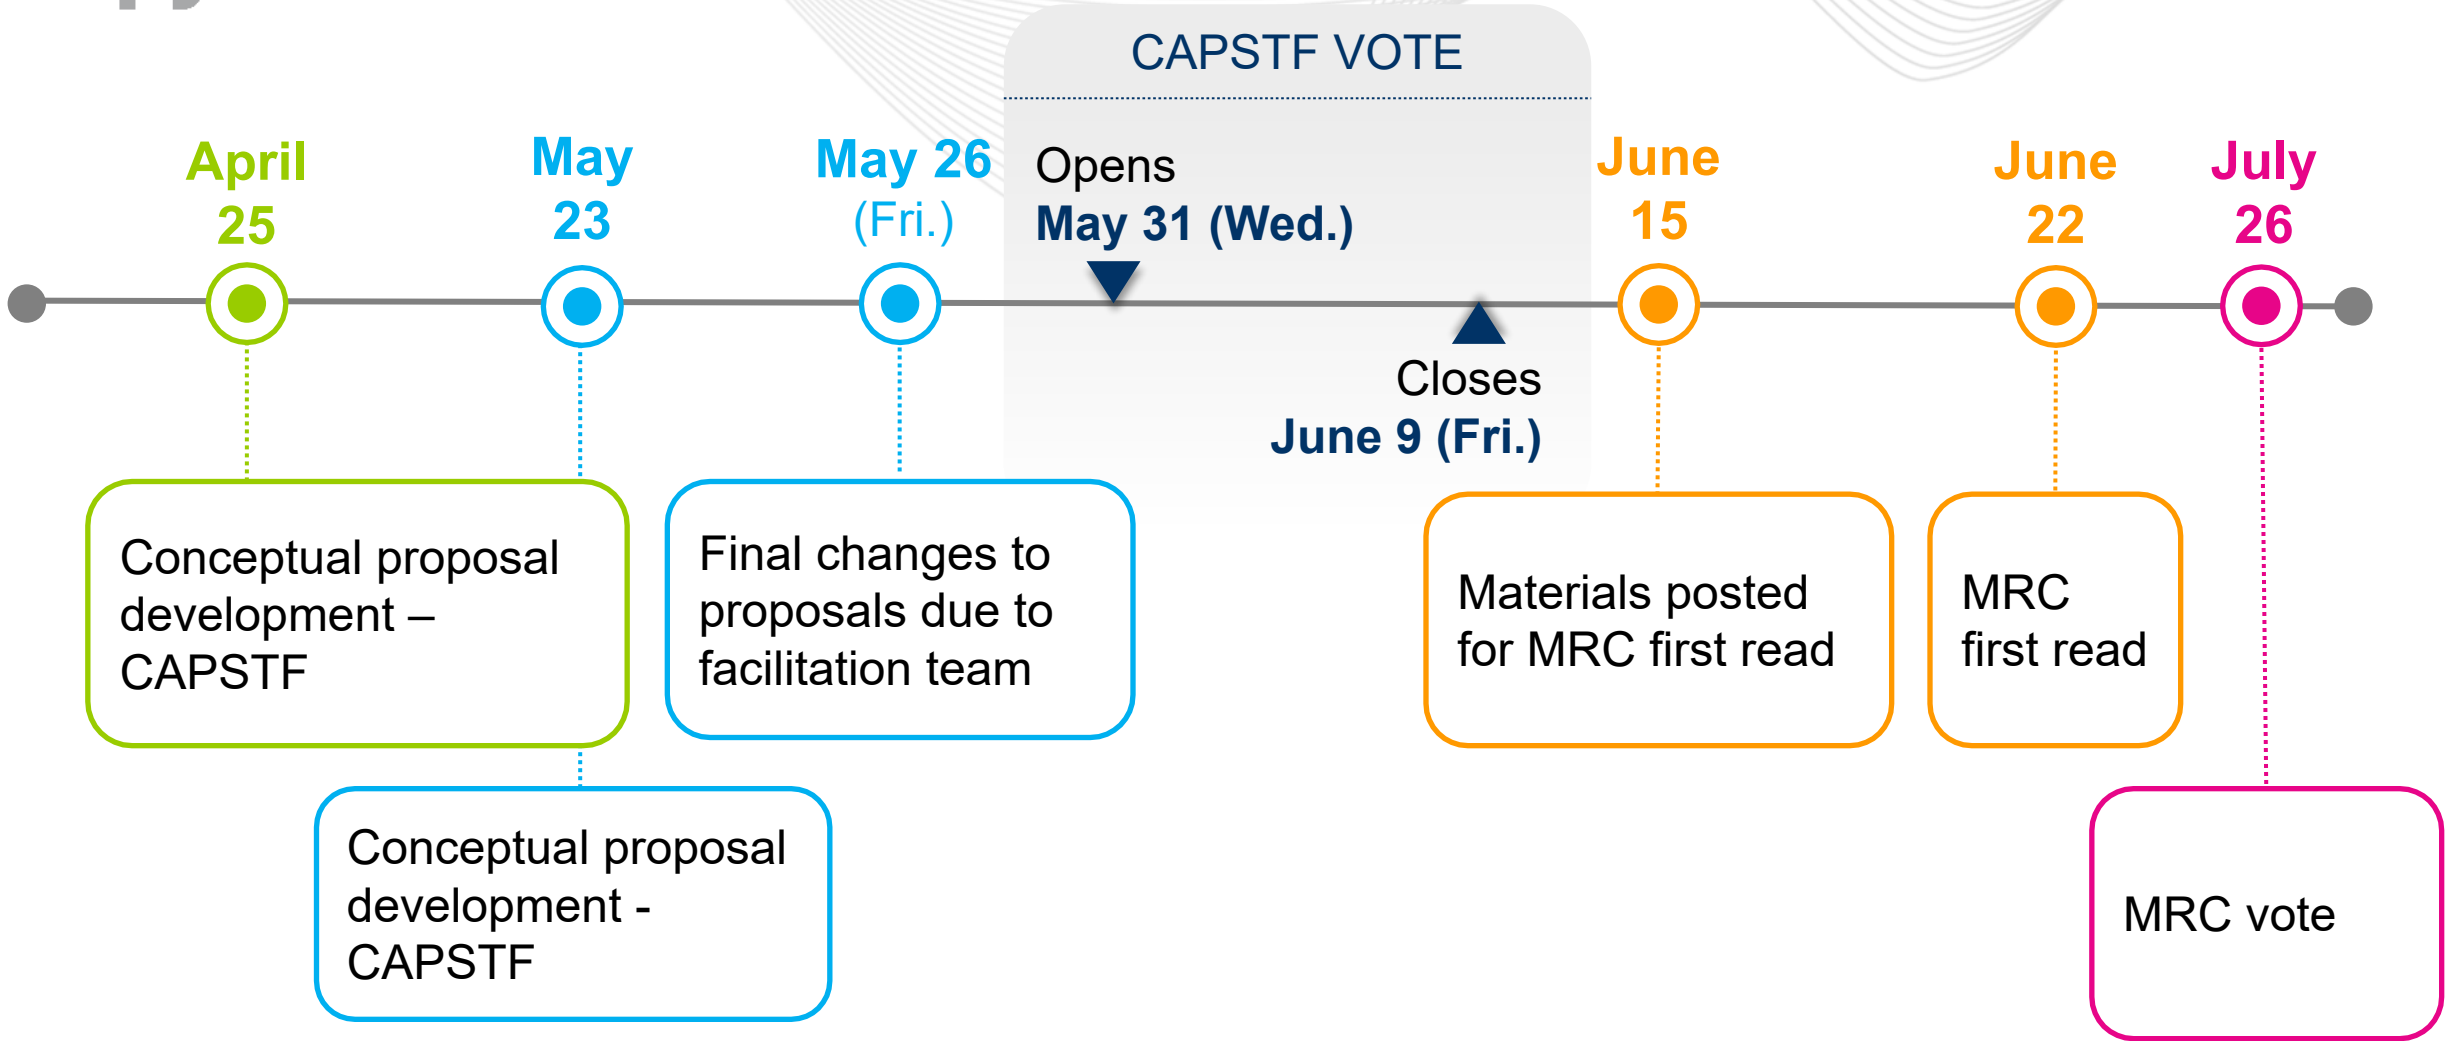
CAPSTF VOTE

April 25

May 23

May 26 (Fri.)

Opens
May 31 (Wed.)

Closes
June 9 (Fri.)

June 15

June 22

July 26

Conceptual proposal development – CAPSTF

Final changes to proposals due to facilitation team

Materials posted for MRC first read

MRC first read

Conceptual proposal development - CAPSTF

MRC vote